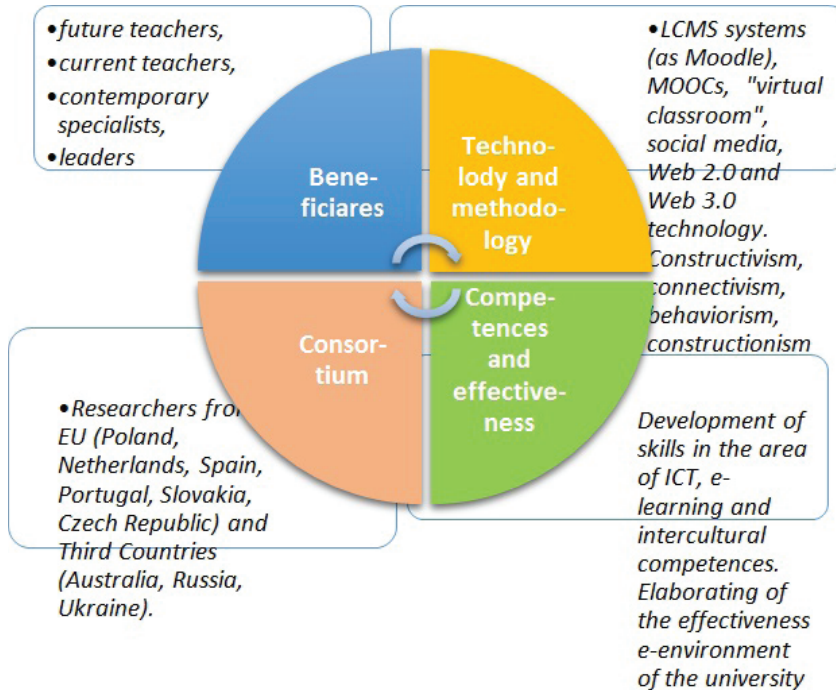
•future teachers,
•current teachers,
•contemporary specialists,
•leaders

Beneficiares

Technolody and methodology

•LCMS systems (as Moodle), MOOCs, "virtual classroom", social media, Web 2.0 and Web 3.0 technology. Constructivism, connectivism, behaviorism, constructionism

Consortium

Competences and effectiveness

•Researchers from EU (Poland, Netherlands, Spain, Portugal, Slovakia, Czech Republic) and Third Countries (Australia, Russia, Ukraine).

Development of skills in the area of ICT, e-learning and intercultural competences. Elaborating of the effectiveness e-environment of the university